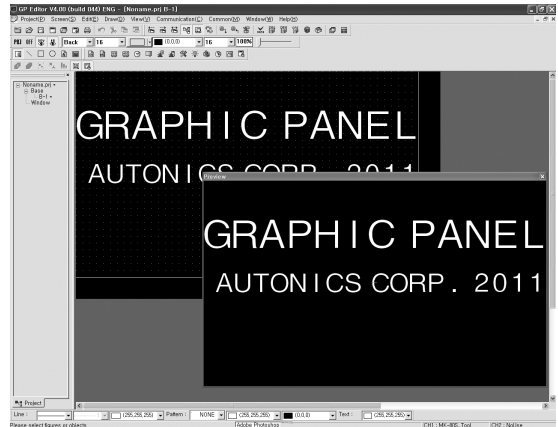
GP Editor V4.00 (build 044) ENG - [Noname.prj B-1]

Project(P) Screen(S) Edit(E) Draw(D) View(V) Communication(C) Common(M) Window(W) Help(H)

Black 16 (0,0,0) 16 100%

Noname.prj
Base
B-1
Window

GRAPHIC PANEL
AUTONICS CORP. 2011

Preview

GRAPHIC PANEL
AUTONICS CORP. 2011

Project

Line : (255,255,255) Pattern : NONE (255,255,255) (0,0,0) Text : (255,255,255)

Please select figures or objects Adobe Photoshop CH1 : MK-805, Tool CH2 : NoUse